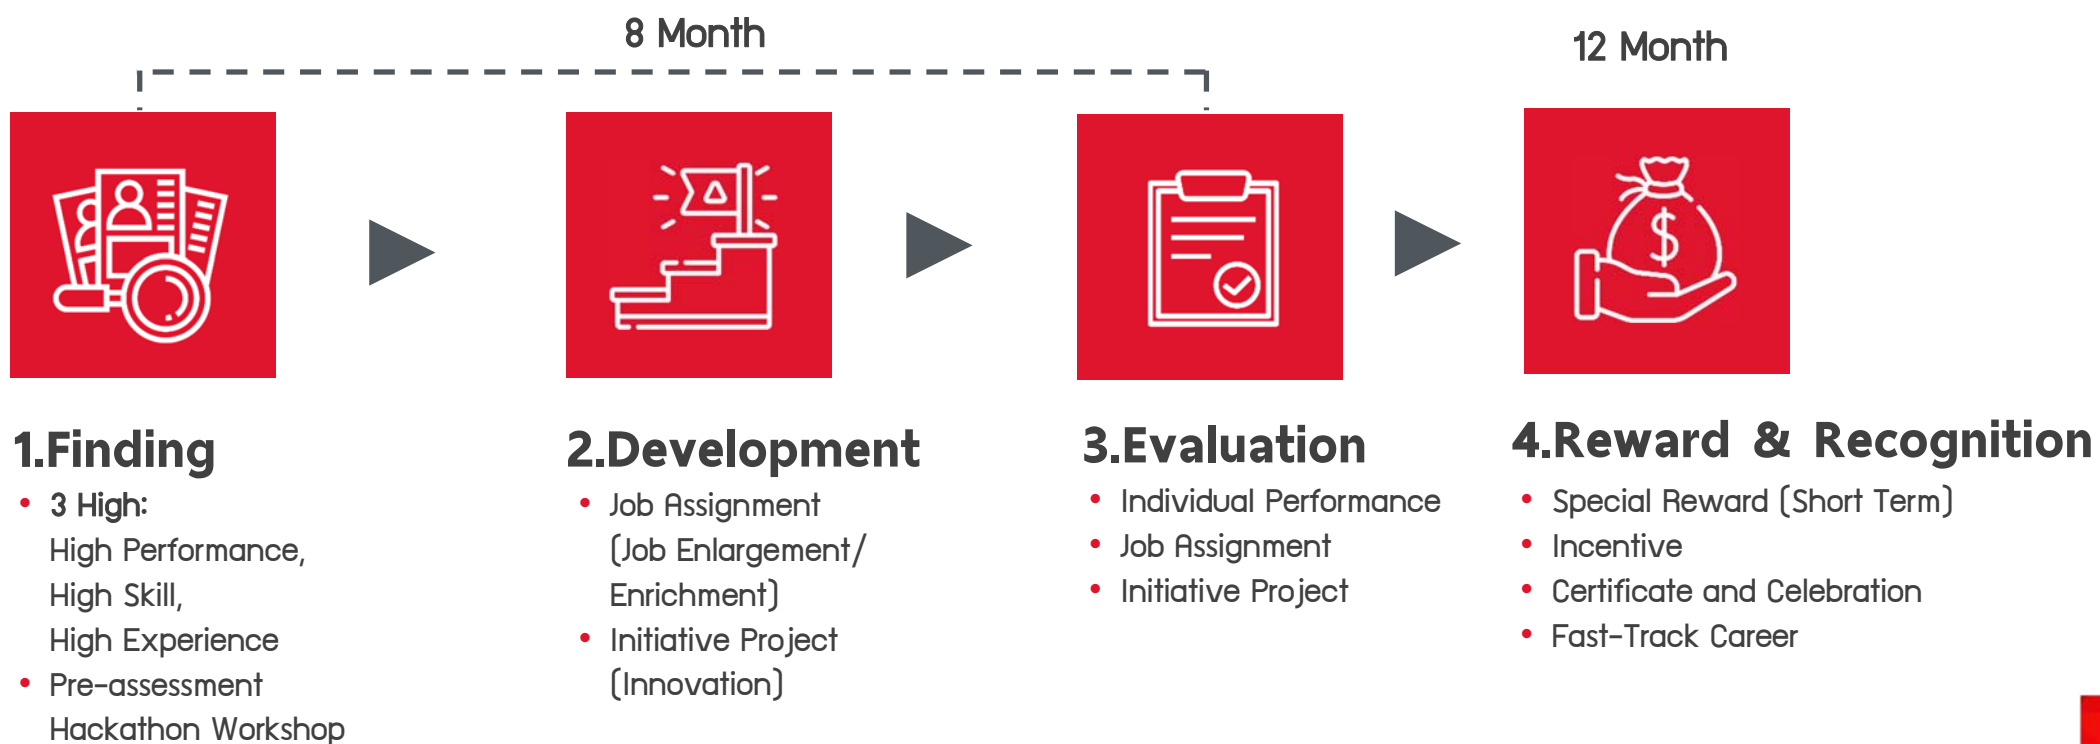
8 Month

12 Month

1.Finding

- 3 High: High Performance, High Skill, High Experience
- Pre-assessment Hackathon Workshop

2.Development

- Job Assignment (Job Enlargement/ Enrichment)
- Initiative Project (Innovation)

3.Evaluation

- Individual Performance
- Job Assignment
- Initiative Project

4.Reward & Recognition

- Special Reward (Short Term)
- Incentive
- Certificate and Celebration
- Fast-Track Career